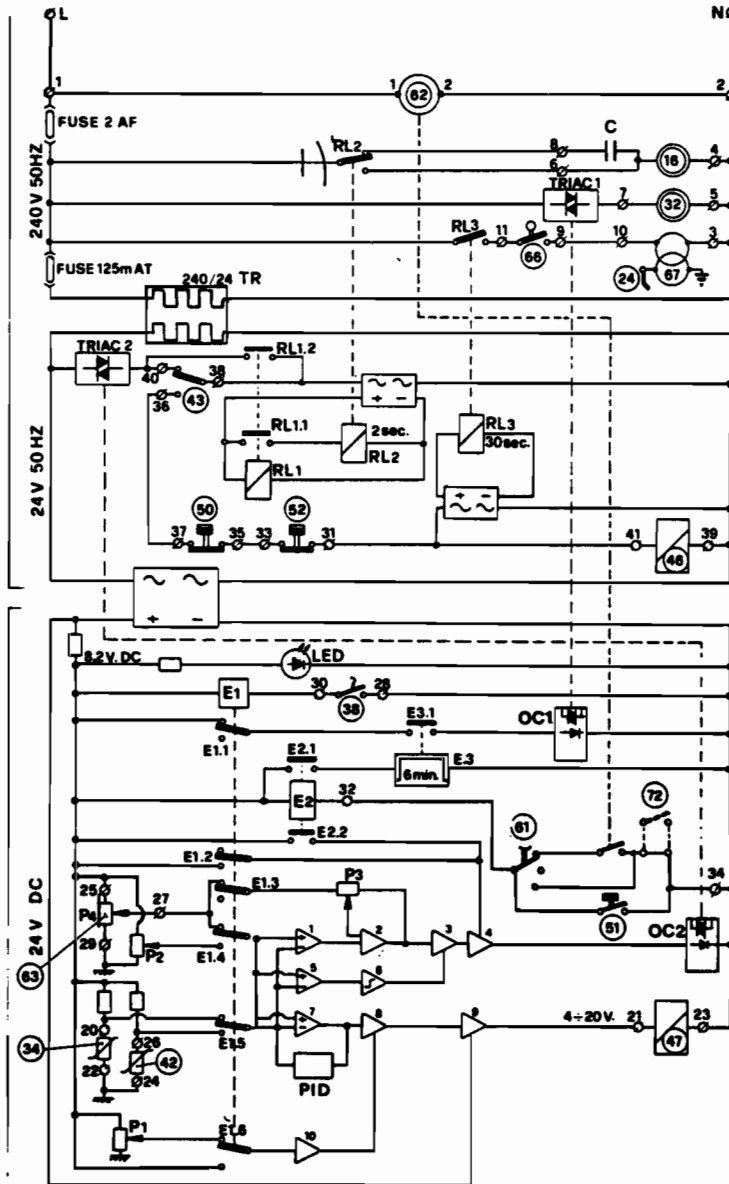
ØL
N

1
1 (62) 2
2
FUSE 2 AF
240V 50HZ
RL2
8
C
6
(16)
4
TRIAC 1
7
(32)
5
RL3
11
9
10
3
(66)
(24)
(67)
FUSE 125mAT
240/24 TR

TRIAC 2
RL1.2
40
38
36
(43)
RL1.1
2sec.
RL2
RL3
30sec.
RL1
24 V 50 HZ
37
(50)
35
33
(52)
31
41
(46)
39

8.2 V. DC
LED
E1
30
28
(38)
E3.1
OC1
E1.1
E2.1
E3
6min.
E2
32
(72)
E2.2
(61)
E1.2
24 V DC
25
27
E1.3
P3
34
P4
1
2
3
4
29
P2
E1.4
OC2
(63)
5
6
20
26
E1.5
7
8
9
4÷20V.
21
(47)
23
(34)
(42)
22
24
PID
P1
E1.6
10